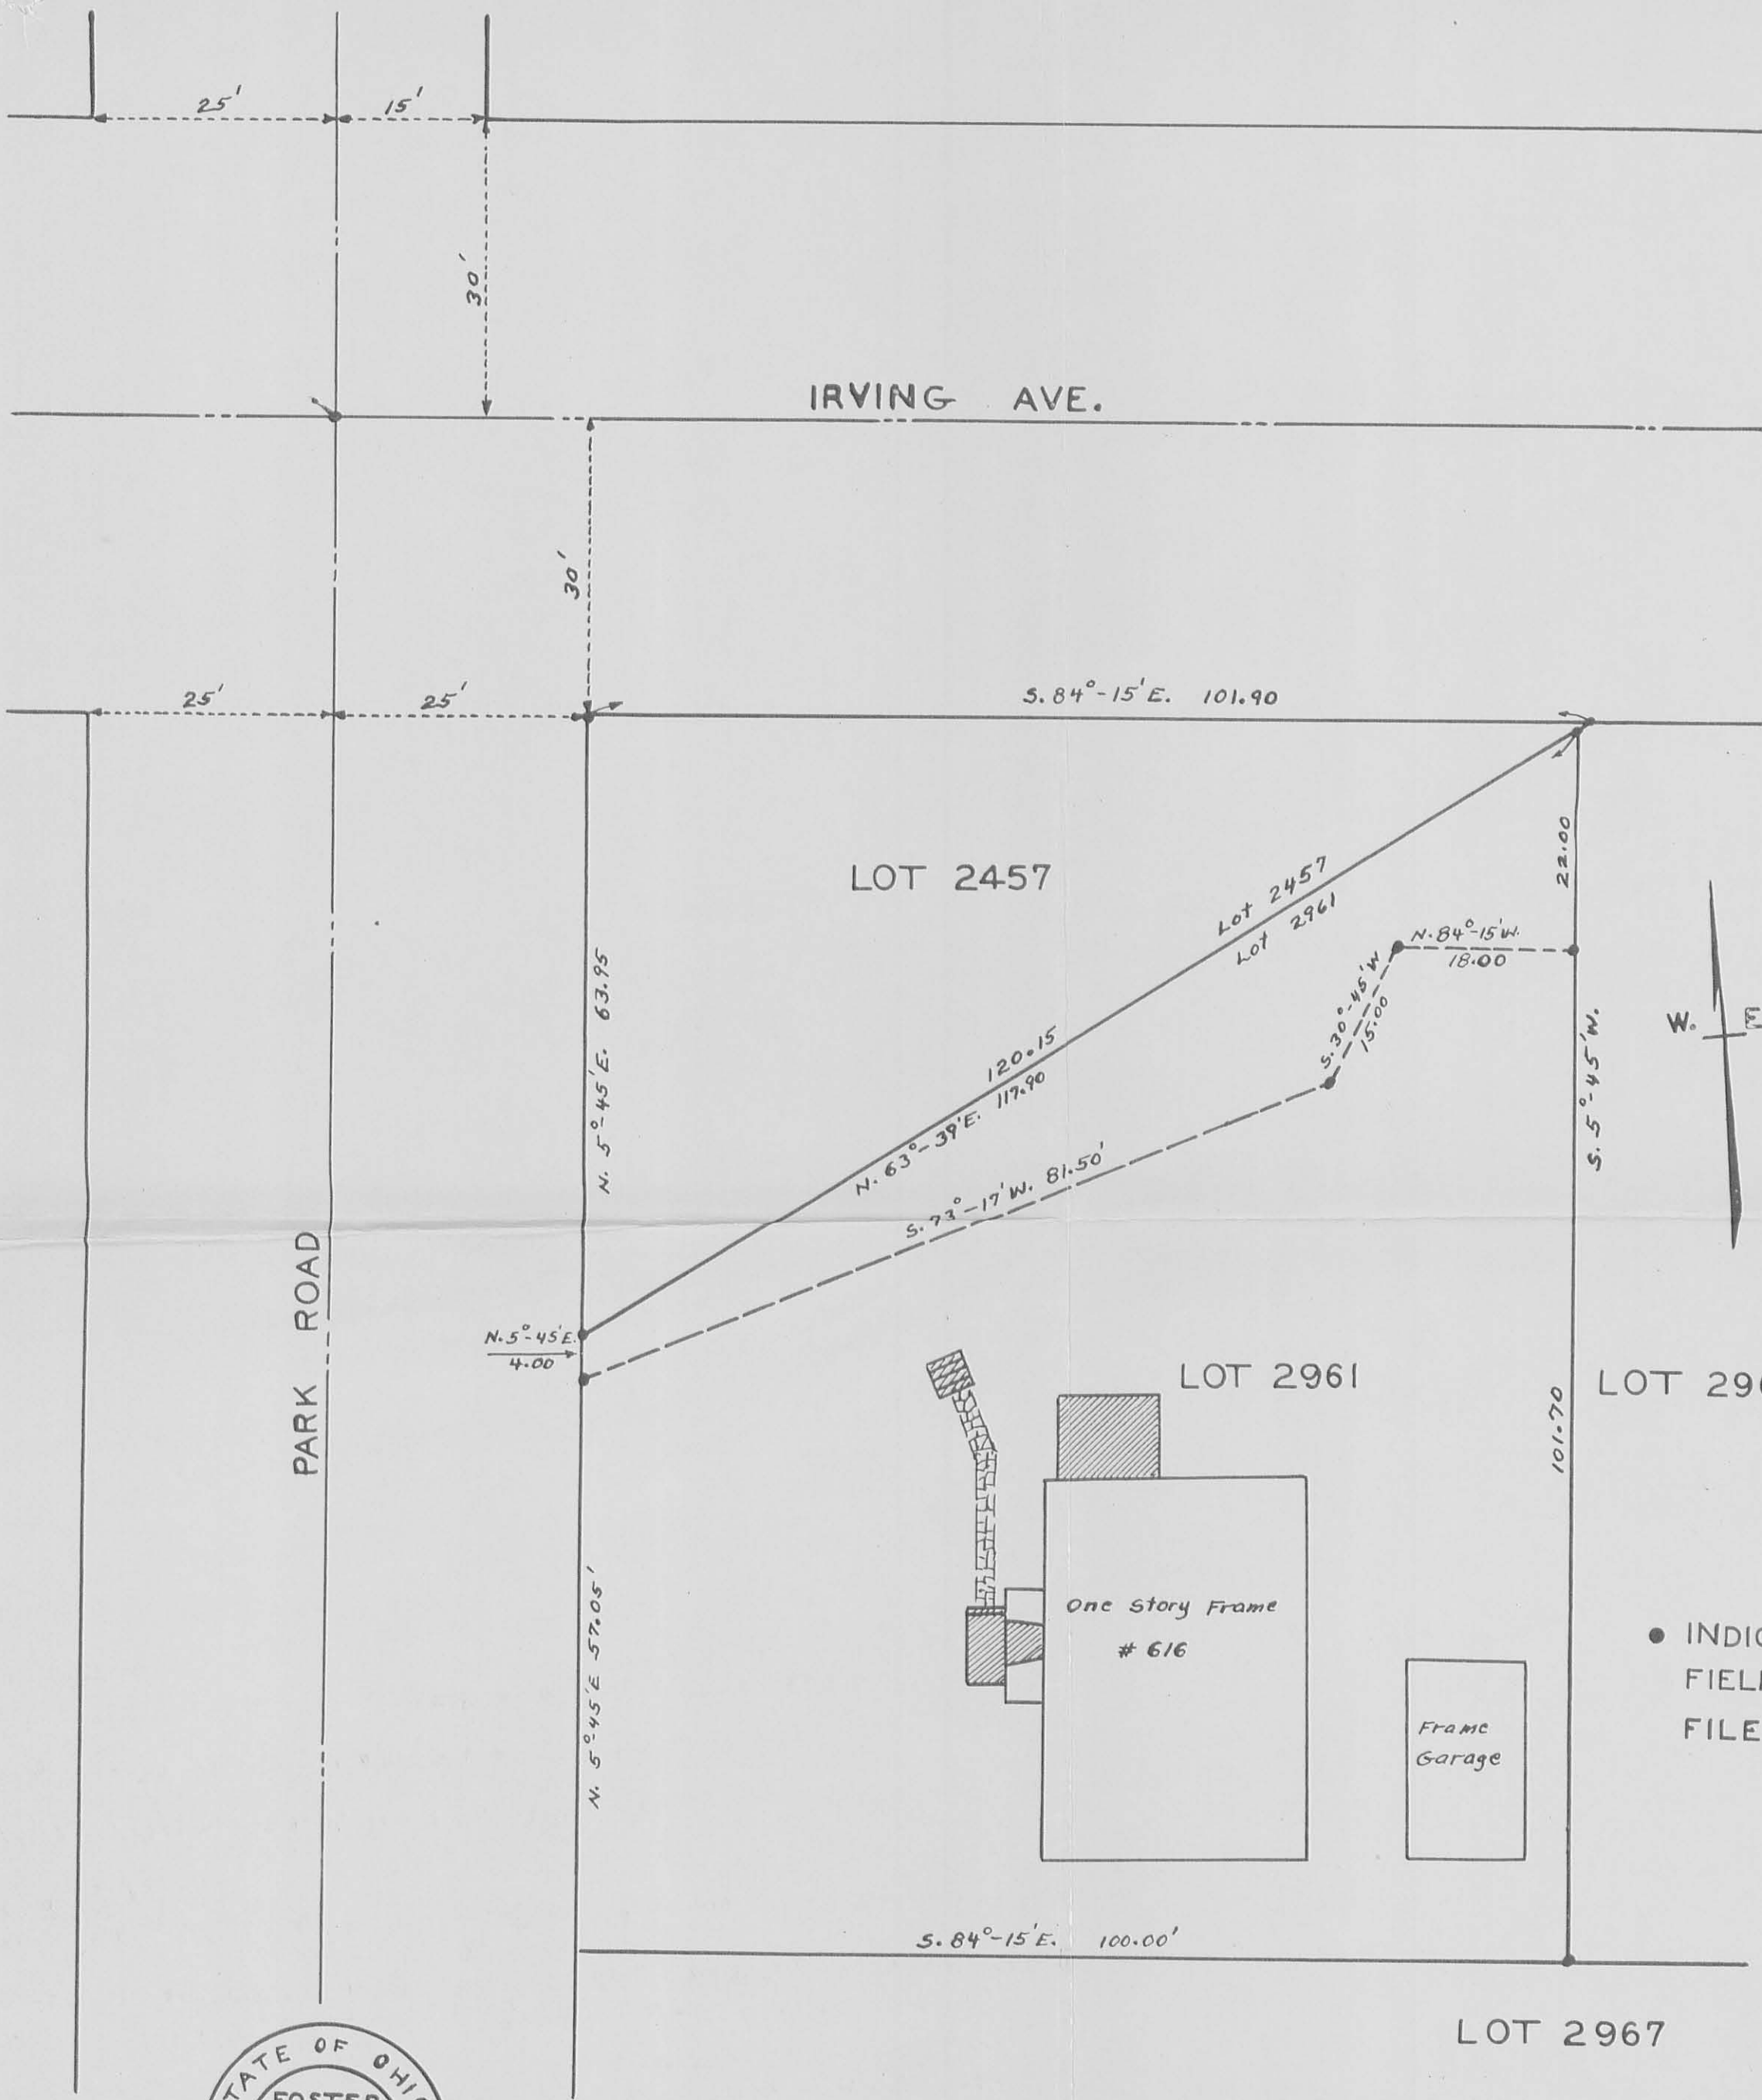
25'
15'
30'
IRVING AVE.
30'
25'
25'
S. 84°-15'E. 101.90
LOT 2457
Lot 2457
Lot 2961
22.00
N. 84°-15'W. 18.00
S. 30°-45'W 15.00
N. 5°-45'E. 63.95
120.15
N. 63°-39'E. 117.90
S. 73°-17'W. 81.50'
S. 5°-45'W.
W.
E
PARK ROAD
N. 5°-45'E. 4.00
LOT 2961
LOT 29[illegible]
101.70
One Story Frame
# 616
N. 5°45'E 57.05'
• INDI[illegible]
FIEL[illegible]
FILE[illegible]
Frame Garage
S. 84°-15'E. 100.00'
LOT 2967
STATE OF OHIO
FOSTER